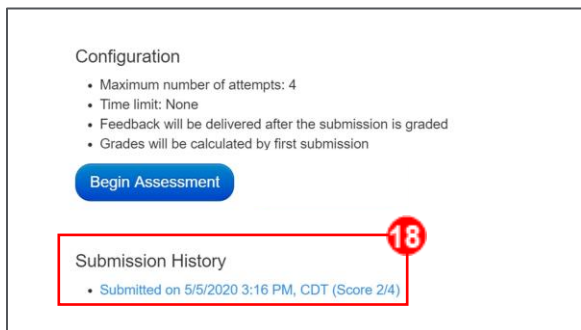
Configuration

- Maximum number of attempts: 4
- Time limit: None
- Feedback will be delivered after the submission is graded
- Grades will be calculated by first submission

Begin Assessment

18

Submission History

- Submitted on 5/5/2020 3:16 PM, CDT (Score 2/4)